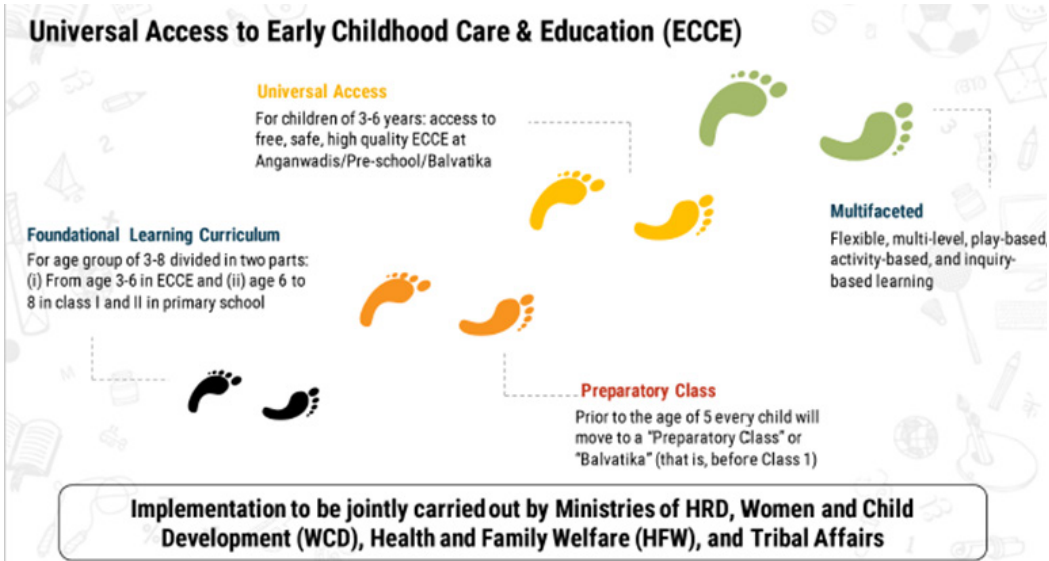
Universal Access to Early Childhood Care & Education (ECCE)

Universal Access
For children of 3-6 years: access to free, safe, high quality ECCE at Anganwadis/Pre-school/Balvatika

Foundational Learning Curriculum
For age group of 3-8 divided in two parts: (i) From age 3-6 in ECCE and (ii) age 6 to 8 in class I and II in primary school

Multifaceted
Flexible, multi-level, play-based, activity-based, and inquiry-based learning

Preparatory Class
Prior to the age of 5 every child will move to a "Preparatory Class" or "Balvatika" (that is, before Class 1)

Implementation to be jointly carried out by Ministries of HRD, Women and Child Development (WCD), Health and Family Welfare (HFW), and Tribal Affairs